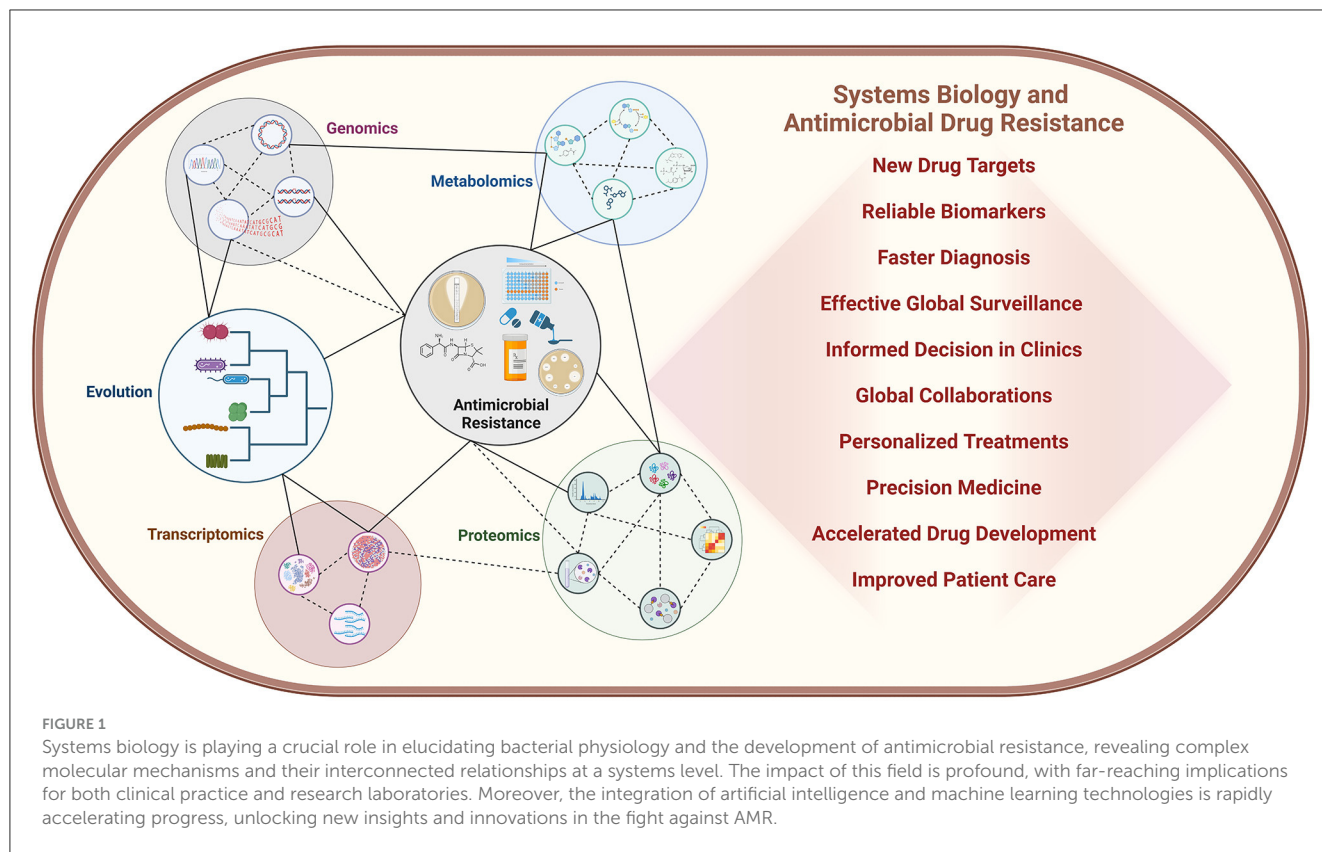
Genomics

Metabolomics

Evolution

Antimicrobial Resistance

Transcriptomics

Proteomics

Systems Biology and Antimicrobial Drug Resistance

New Drug Targets

Reliable Biomarkers

Faster Diagnosis

Effective Global Surveillance

Informed Decision in Clinics

Global Collaborations

Personalized Treatments

Precision Medicine

Accelerated Drug Development

Improved Patient Care

FIGURE 1

Systems biology is playing a crucial role in elucidating bacterial physiology and the development of antimicrobial resistance, revealing complex molecular mechanisms and their interconnected relationships at a systems level. The impact of this field is profound, with far-reaching implications for both clinical practice and research laboratories. Moreover, the integration of artificial intelligence and machine learning technologies is rapidly accelerating progress, unlocking new insights and innovations in the fight against AMR.